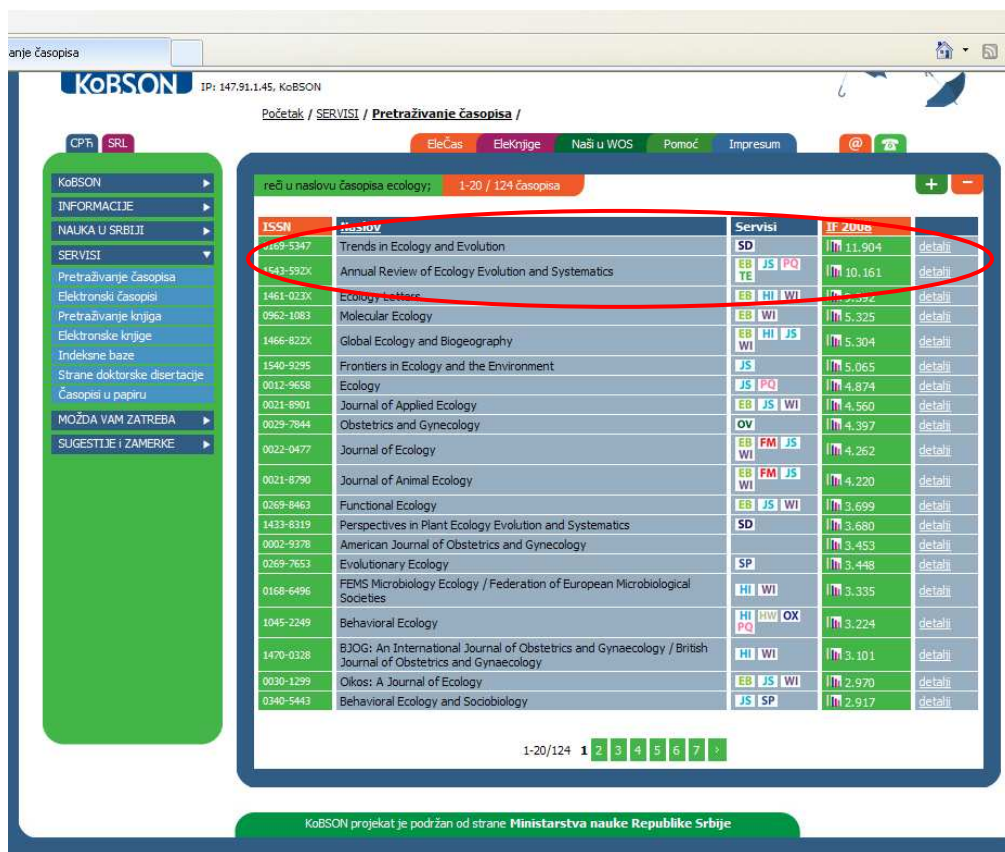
anje časopisa

KoBSON IP: 147.91.1.45, KoBSON

Početak / SERVISI / Pretraživanje časopisa /

СРЂ SRL

ElеČas EleKnjige Naši u WOS Pomoć Impresum

KoBSON
INFORMACIJE
NAUKA U SRBIJI
SERVISI
Pretraživanje časopisa
Elektronski časopisi
Pretraživanje knjiga
Elektronske knjige
Indeksne baze
Strane doktorske disertacije
Časopisi u papiru
MOŽDA VAM ZATREBA
SUGESTIJE i ZAMERKE

reči u naslovu časopisa ecology; 1-20 / 124 časopisa

| ISSN | Naslov | Servisi | IF 2008 | |
|---|---|---|---|---|
| 0169-5347 | Trends in Ecology and Evolution | SD | 11.904 | detalji |
| 1543-592X | Annual Review of Ecology Evolution and Systematics | EB JS PQ TE | 10.161 | detalji |
| 1461-023X | Ecology Letters | EB HI WI | 9.392 | detalji |
| 0962-1083 | Molecular Ecology | EB WI | 5.325 | detalji |
| 1466-822X | Global Ecology and Biogeography | EB HI JS WI | 5.304 | detalji |
| 1540-9295 | Frontiers in Ecology and the Environment | JS | 5.065 | detalji |
| 0012-9658 | Ecology | JS PQ | 4.874 | detalji |
| 0021-8901 | Journal of Applied Ecology | EB JS WI | 4.560 | detalji |
| 0029-7844 | Obstetrics and Gynecology | OV | 4.397 | detalji |
| 0022-0477 | Journal of Ecology | EB FM JS WI | 4.262 | detalji |
| 0021-8790 | Journal of Animal Ecology | EB FM JS WI | 4.220 | detalji |
| 0269-8463 | Functional Ecology | EB JS WI | 3.699 | detalji |
| 1433-8319 | Perspectives in Plant Ecology Evolution and Systematics | SD | 3.680 | detalji |
| 0002-9378 | American Journal of Obstetrics and Gynecology | | 3.453 | detalji |
| 0269-7653 | Evolutionary Ecology | SP | 3.448 | detalji |
| 0168-6496 | FEMS Microbiology Ecology / Federation of European Microbiological Societies | HI WI | 3.335 | detalji |
| 1045-2249 | Behavioral Ecology | HI HW OX PQ | 3.224 | detalji |
| 1470-0328 | BJOG: An International Journal of Obstetrics and Gynaecology / British Journal of Obstetrics and Gynaecology | HI WI | 3.101 | detalji |
| 0030-1299 | Oikos: A Journal of Ecology | EB JS WI | 2.970 | detalji |
| 0340-5443 | Behavioral Ecology and Sociobiology | JS SP | 2.917 | detalji |

1-20/124 1 2 3 4 5 6 7 ›

KoBSON projekat je podržan od strane Ministarstva nauke Republike Srbije